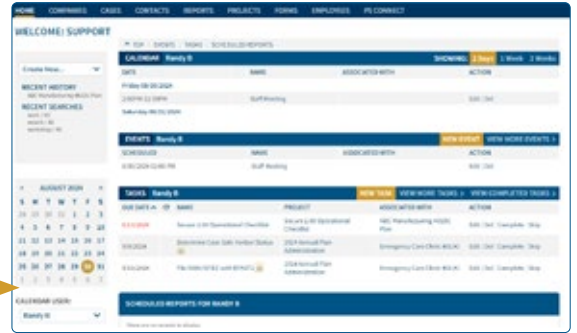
HOME COMPANIES CASES CONTACTS REPORTS PROJECTS FORMS EMPLOYEES PS CONNECT

WELCOME! SUPPORT

Create New...

RECENT HISTORY
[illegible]

RECENT SEARCHES
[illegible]

AUGUST 2024

| S | M | T | W | T | F | S |
|---|---|---|---|---|---|---|
| 28 | 29 | 30 | 31 | 1 | 2 | 3 |
| 4 | 5 | 6 | 7 | 8 | 9 | 10 |
| 11 | 12 | 13 | 14 | 15 | 16 | 17 |
| 18 | 19 | 20 | 21 | 22 | 23 | 24 |
| 25 | 26 | 27 | 28 | 29 | 30 | 31 |
| 1 | 2 | 3 | 4 | 5 | 6 | 7 |

CALENDAR USER:
Randy B

TOP | EVENTS | TASKS | SCHEDULED REPORTS

CALENDAR Randy B SHOWING: 2 Days 1 Week 2 Weeks

| DATE | NAME | ASSOCIATED WITH | ACTION |
|---|---|---|---|
| Friday 08/30/2024 | | | |
| 2:00 PM-3:00 PM | Staff Meeting | | Edit \| Del |
| Saturday 08/31/2024 | | | |

EVENTS Randy B NEW EVENT VIEW MORE EVENTS

| SCHEDULED | NAME | ASSOCIATED WITH | ACTION |
|---|---|---|---|
| 8/30/2024 12:00 PM | Staff Meeting | | Edit \| Del |

TASKS Randy B NEW TASK VIEW MORE TASKS VIEW COMPLETED TASKS

| DUE DATE | CF | NAME | PROJECT | ASSOCIATED WITH | ACTION |
|---|---|---|---|---|---|
| 8/2/2024 | | Secure 1.0 Operational Checklist | Secure 1.0 Operational Checklist | ABC Manufacturing 401(K) Plan | Edit \| Del \| Complete \| Skip |
| 8/6/2024 | | Determine Case Sale Status | 2024 Annual Plan Administration | Emergency Care Clinic 401(K) | Edit \| Del \| Complete \| Skip |
| 8/31/2024 | | File 5500 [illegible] | 2024 Annual Plan Administration | Emergency Care Clinic 401(K) | Edit \| Del \| Complete \| Skip |

SCHEDULED REPORTS FOR RANDY B

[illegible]